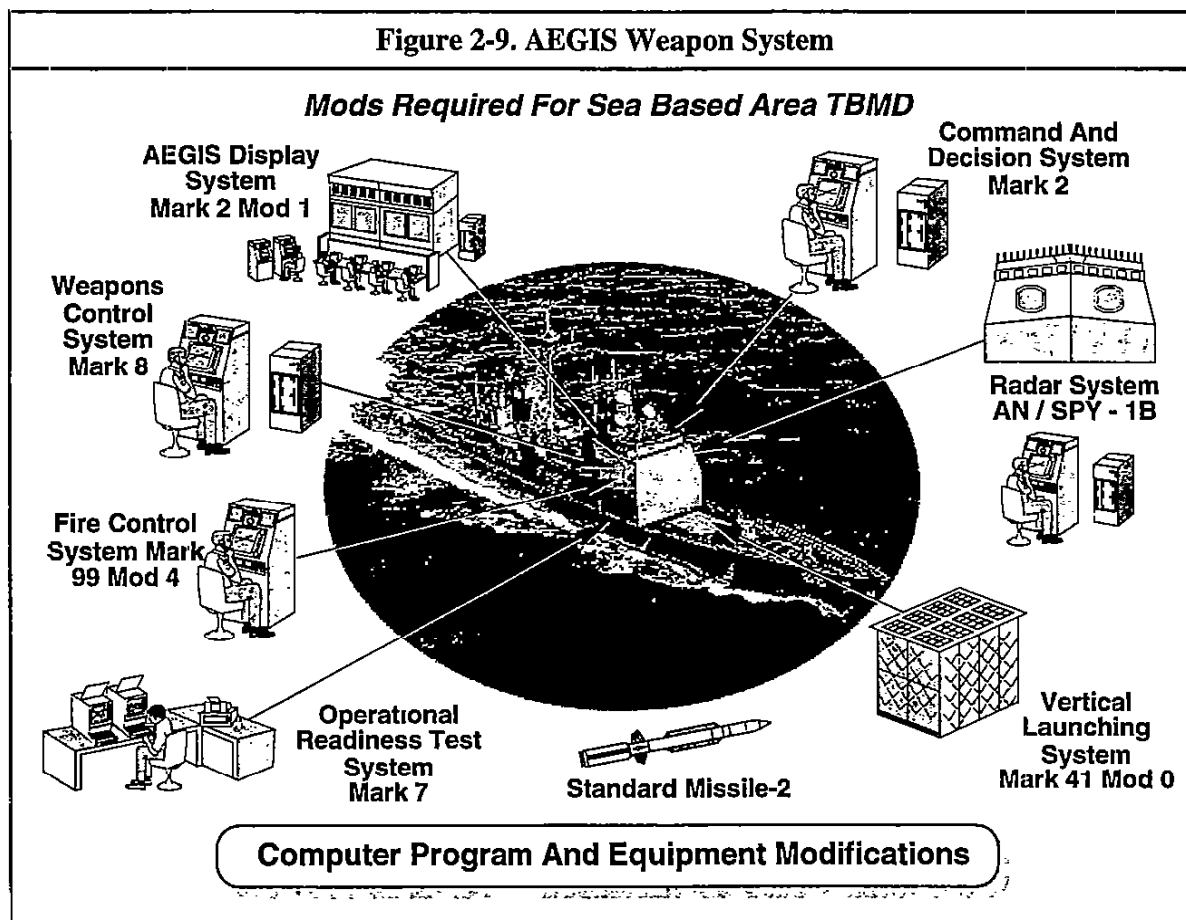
Figure 2-9. AEGIS Weapon System

Mods Required For Sea Based Area TBMD

AEGIS Display System Mark 2 Mod 1

Command And Decision System Mark 2

Weapons Control System Mark 8

Radar System AN / SPY - 1B

Fire Control System Mark 99 Mod 4

Operational Readiness Test System Mark 7

Standard Missile-2

Vertical Launching System Mark 41 Mod 0

Computer Program And Equipment Modifications